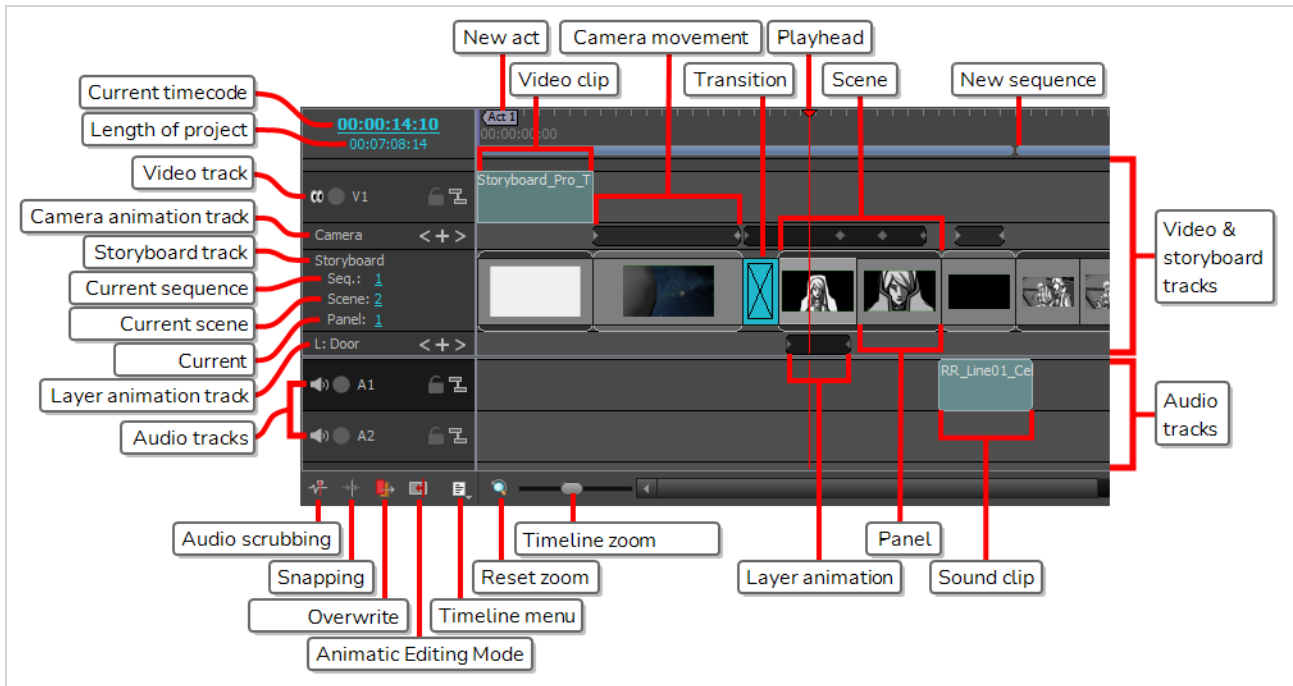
New act
Camera movement
Playhead
Video clip
Transition
Scene
New sequence
Current timecode
00:00:14:10
Length of project
00:07:08:14
Act 1
00:00:00:00
Video track
V1
Storyboard_Pro_T
Camera animation track
Camera
Storyboard track
Storyboard
Current sequence
Seq.: 1
Scene: 2
Current scene
Panel: 1
Current
L: Door
Layer animation track
A1
RR_Line01_Ce
Audio tracks
A2
Video & storyboard tracks
Audio tracks
Audio scrubbing
Timeline zoom
Panel
Snapping
Reset zoom
Layer animation
Sound clip
Overwrite
Timeline menu
Animatic Editing Mode